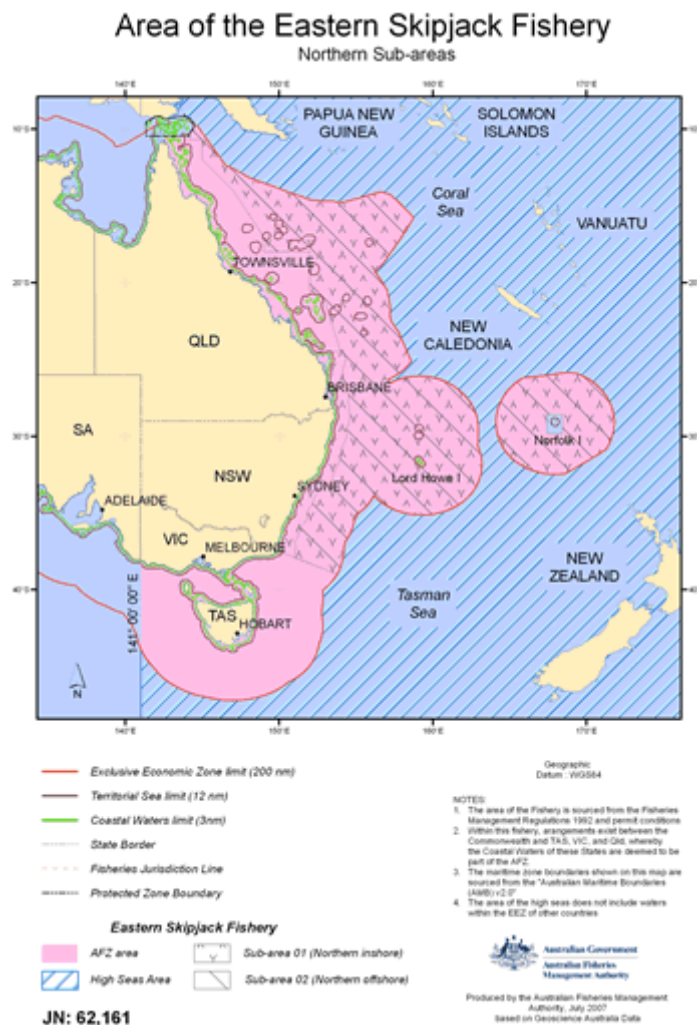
Area of the Eastern Skipjack Fishery
Northern Sub-areas

140°E 150°E 160°E 170°E

10°S 20°S 30°S 40°S

PAPUA NEW GUINEA
SOLOMON ISLANDS
Coral Sea
VANUATU
TOWNSVILLE
QLD
NEW CALEDONIA
BRISBANE
SA
Norfolk I
NSW
Lord Howe I
SYDNEY
ADELAIDE
VIC
MELBOURNE
NEW ZEALAND
Tasman Sea
141° 00' 00" E
TAS
HOBART
N

Exclusive Economic Zone limit (200 nm)
Territorial Sea limit (12 nm)
Coastal Waters limit (3nm)
State Border
Fisheries Jurisdiction Line
Protected Zone Boundary

Eastern Skipjack Fishery
AFZ area
High Seas Area
Sub-area 01 (Northern inshore)
Sub-area 02 (Northern offshore)

Geographic
Datum : WGS84

NOTES:
1. The area of the Fishery is sourced from the Fisheries Management Regulations 1992 and permit conditions
2. Within this fishery, arrangements exist between the Commonwealth and TAS, VIC, and Qld, whereby the Coastal Waters of these States are deemed to be part of the AFZ.
3. The maritime zone boundaries shown on this map are sourced from the "Australian Maritime Boundaries (AMB) v2.0"
4. The area of the high seas does not include waters within the EEZ of other countries

Australian Government
Australian Fisheries Management Authority

Produced by the Australian Fisheries Management Authority, July 2007
based on Geoscience Australia Data

JN: 62,161